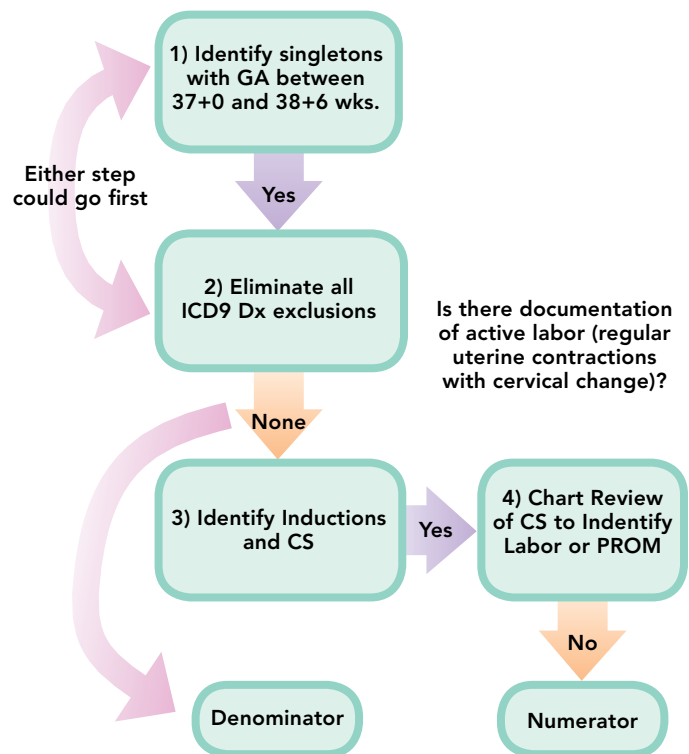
1) Identify singletons with GA between 37+0 and 38+6 wks.

Either step could go first

Yes

2) Eliminate all ICD9 Dx exclusions

Is there documentation of active labor (regular uterine contractions with cervical change)?

None

3) Identify Inductions and CS

Yes

4) Chart Review of CS to Indentify Labor or PROM

No

Denominator

Numerator